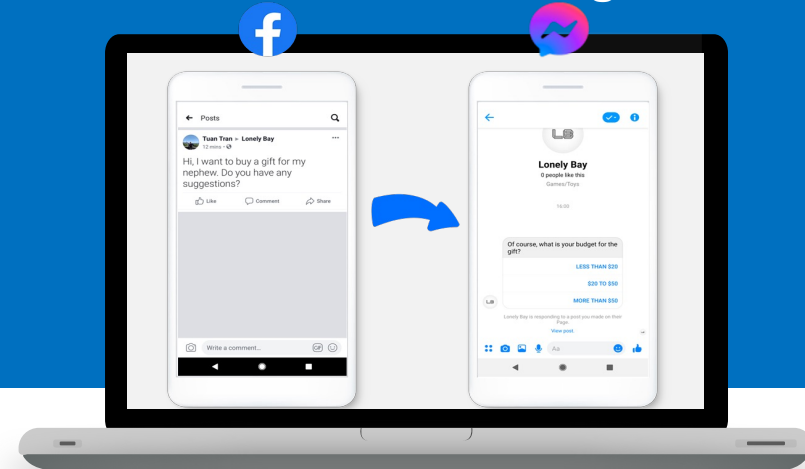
Posts

Tuan Tran ▸ Lonely Bay
12 mins

Hi, I want to buy a gift for my nephew. Do you have any suggestions?

Like
Comment
Share

Write a comment...

LB

Lonely Bay
0 people like this
Games/Toys

16:00

Of course, what is your budget for the gift?

LESS THAN $20

$20 TO $50

MORE THAN $50

Lonely Bay is responding to a post you made on their Page
View post

Aa